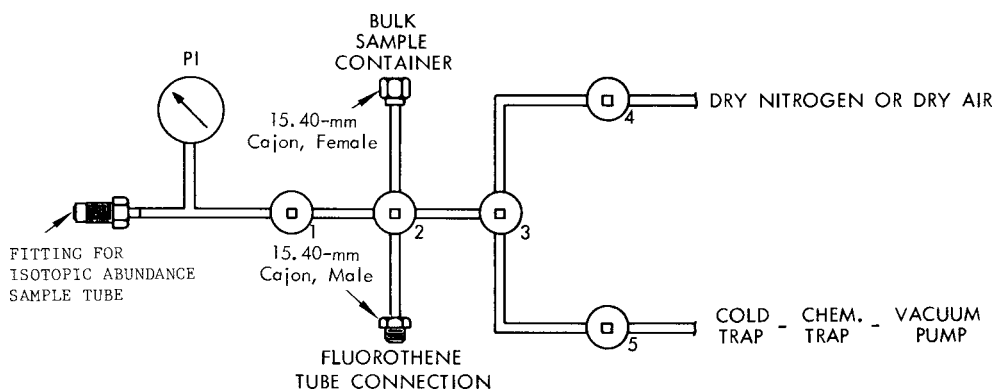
BULK SAMPLE CONTAINER

PI

15.40-mm Cajon, Female

DRY NITROGEN OR DRY AIR

4

FITTING FOR ISOTOPIC ABUNDANCE SAMPLE TUBE

1

2

3

15.40-mm Cajon, Male

5

COLD TRAP - CHEM. TRAP - VACUUM PUMP

FLUOROTHENE TUBE CONNECTION